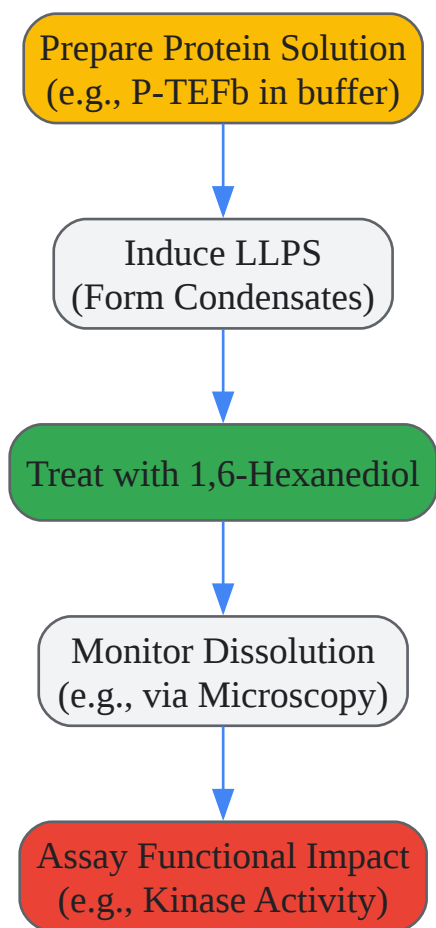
Prepare Protein Solution
(e.g., P-TEFb in buffer)

Induce LLPS
(Form Condensates)

Treat with 1,6-Hexanediol

Monitor Dissolution
(e.g., via Microscopy)

Assay Functional Impact
(e.g., Kinase Activity)